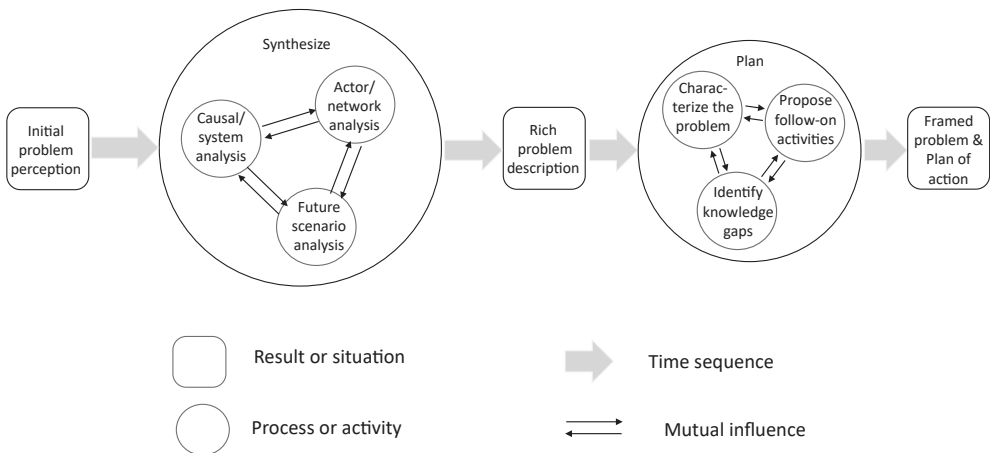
Initial problem perception

Synthesize

Causal/ system analysis

Actor/ network analysis

Future scenario analysis

Rich problem description

Plan

Charac-terize the problem

Propose follow-on activities

Identify knowledge gaps

Framed problem & Plan of action

Result or situation

Time sequence

Process or activity

Mutual influence